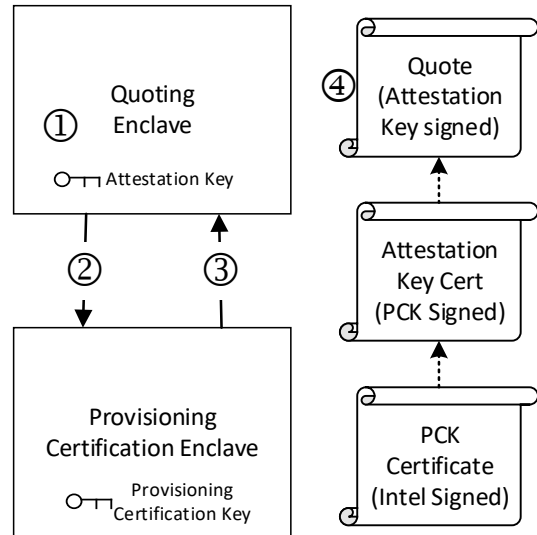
① Quoting Enclave

Attestation Key

②

③

Provisioning Certification Enclave

Provisioning Certification Key

④ Quote (Attestation Key signed)

Attestation Key Cert (PCK Signed)

PCK Certificate (Intel Signed)